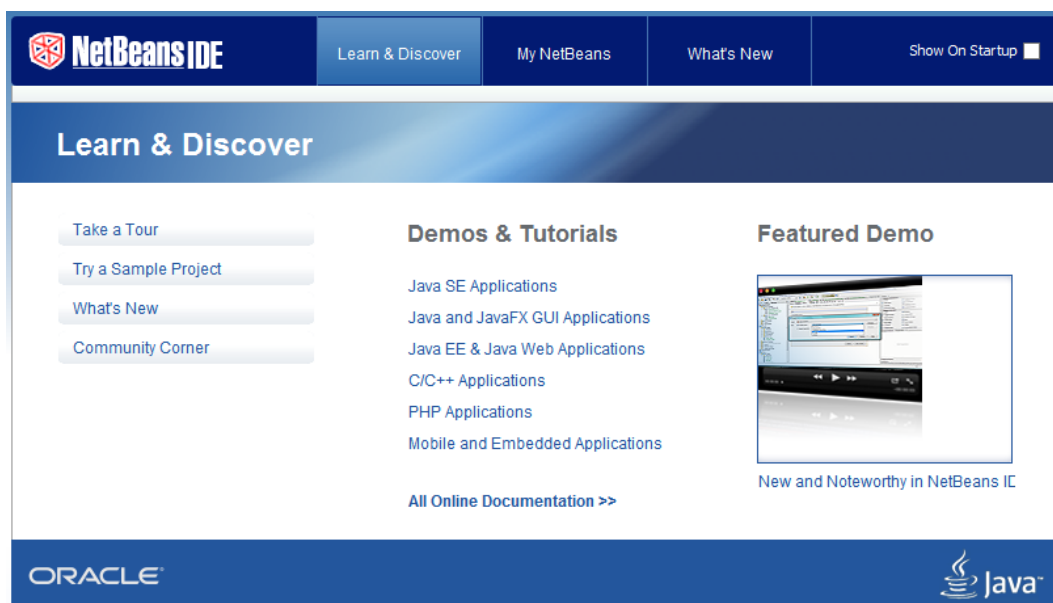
NetBeans IDE

Learn & Discover

My NetBeans

What's New

Show On Startup

Learn & Discover

Take a Tour

Try a Sample Project

What's New

Community Corner

Demos & Tutorials

Java SE Applications

Java and JavaFX GUI Applications

Java EE & Java Web Applications

C/C++ Applications

PHP Applications

Mobile and Embedded Applications

All Online Documentation >>

Featured Demo

New and Noteworthy in NetBeans IE

ORACLE

Java